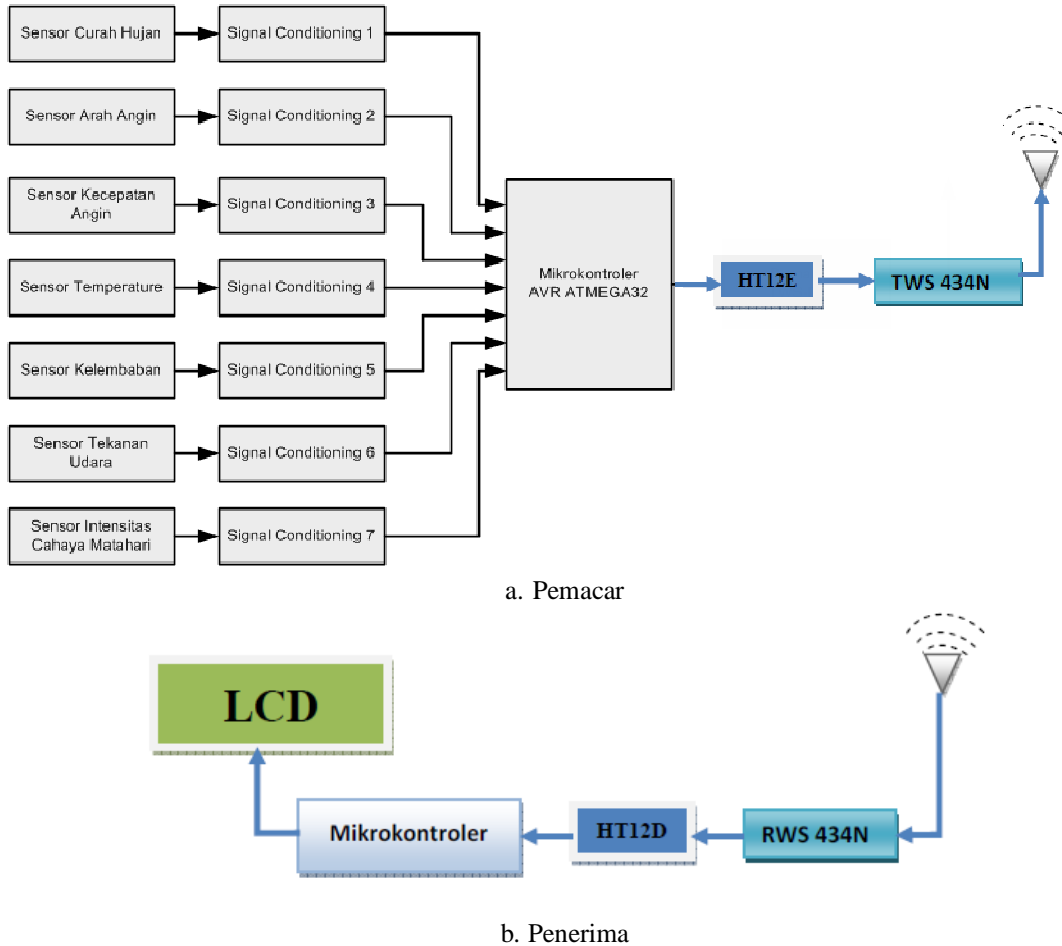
Sensor Curah Hujan
Signal Conditioning 1
Sensor Arah Angin
Signal Conditioning 2
Sensor Kecepatan Angin
Signal Conditioning 3
Sensor Temperature
Signal Conditioning 4
Sensor Kelembaban
Signal Conditioning 5
Sensor Tekanan Udara
Signal Conditioning 6
Sensor Intensitas Cahaya Matahari
Signal Conditioning 7
Mikrokontroler AVR ATMEGA32
HT12E
TWS 434N

a. Pemacar

LCD
Mikrokontroler
HT12D
RWS 434N

b. Penerima